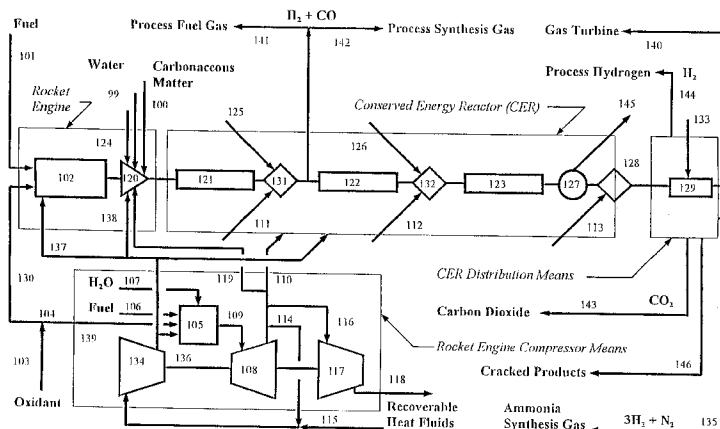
Fuel
101
Process Fuel Gas
141
$H_2 + CO$
142
Process Synthesis Gas
Gas Turbine
140
Water
Carbonaceous Matter
99
100
Rocket Engine
124
102
120
138
125
121
131
126
Conserved Energy Reactor (CER)
122
132
123
127
145
Process Hydrogen
$H_2$
144
133
128
129
111
112
113
137
130
104
103
Oxidant
$H_2O$
107
Fuel
106
105
139
134
136
109
108
119
110
114
116
117
118
115
Recoverable Heat Fluids
CER Distribution Means
Carbon Dioxide
143
$CO_2$
Rocket Engine Compressor Means
Cracked Products
146
Ammonia Synthesis Gas
$3H_2 + N_2$
135